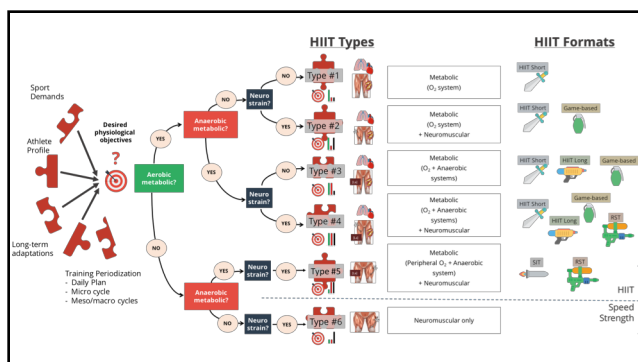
HIIT Types

HIIT Formats

Sport Demands

Athlete Profile

Long-term adaptations

Desired physiological objectives

Training Periodization
- Daily Plan
- Micro cycle
- Meso/macro cycles

Aerobic metabolic?

YES

NO

Anaerobic metabolic?

Anaerobic metabolic?

YES

NO

YES

NO

Neuro strain?

Neuro strain?

Neuro strain?

Neuro strain?

NO

YES

NO

YES

YES

NO

YES

Type #1

Type #2

Type #3

Type #4

Type #5

Type #6

Metabolic ($O_2$ system)

Metabolic ($O_2$ system) + Neuromuscular

Metabolic ($O_2$ + Anaerobic systems)

Metabolic ($O_2$ + Anaerobic systems) + Neuromuscular

Metabolic (Peripheral $O_2$ + Anaerobic system) + Neuromuscular

Neuromuscular only

HIIT Short

HIIT Short

Game-based

HIIT Short

HIIT Long

Game-based

HIIT Short

Game-based

HIIT Long

RST

SIT

RST

HIIT

Speed

Strength